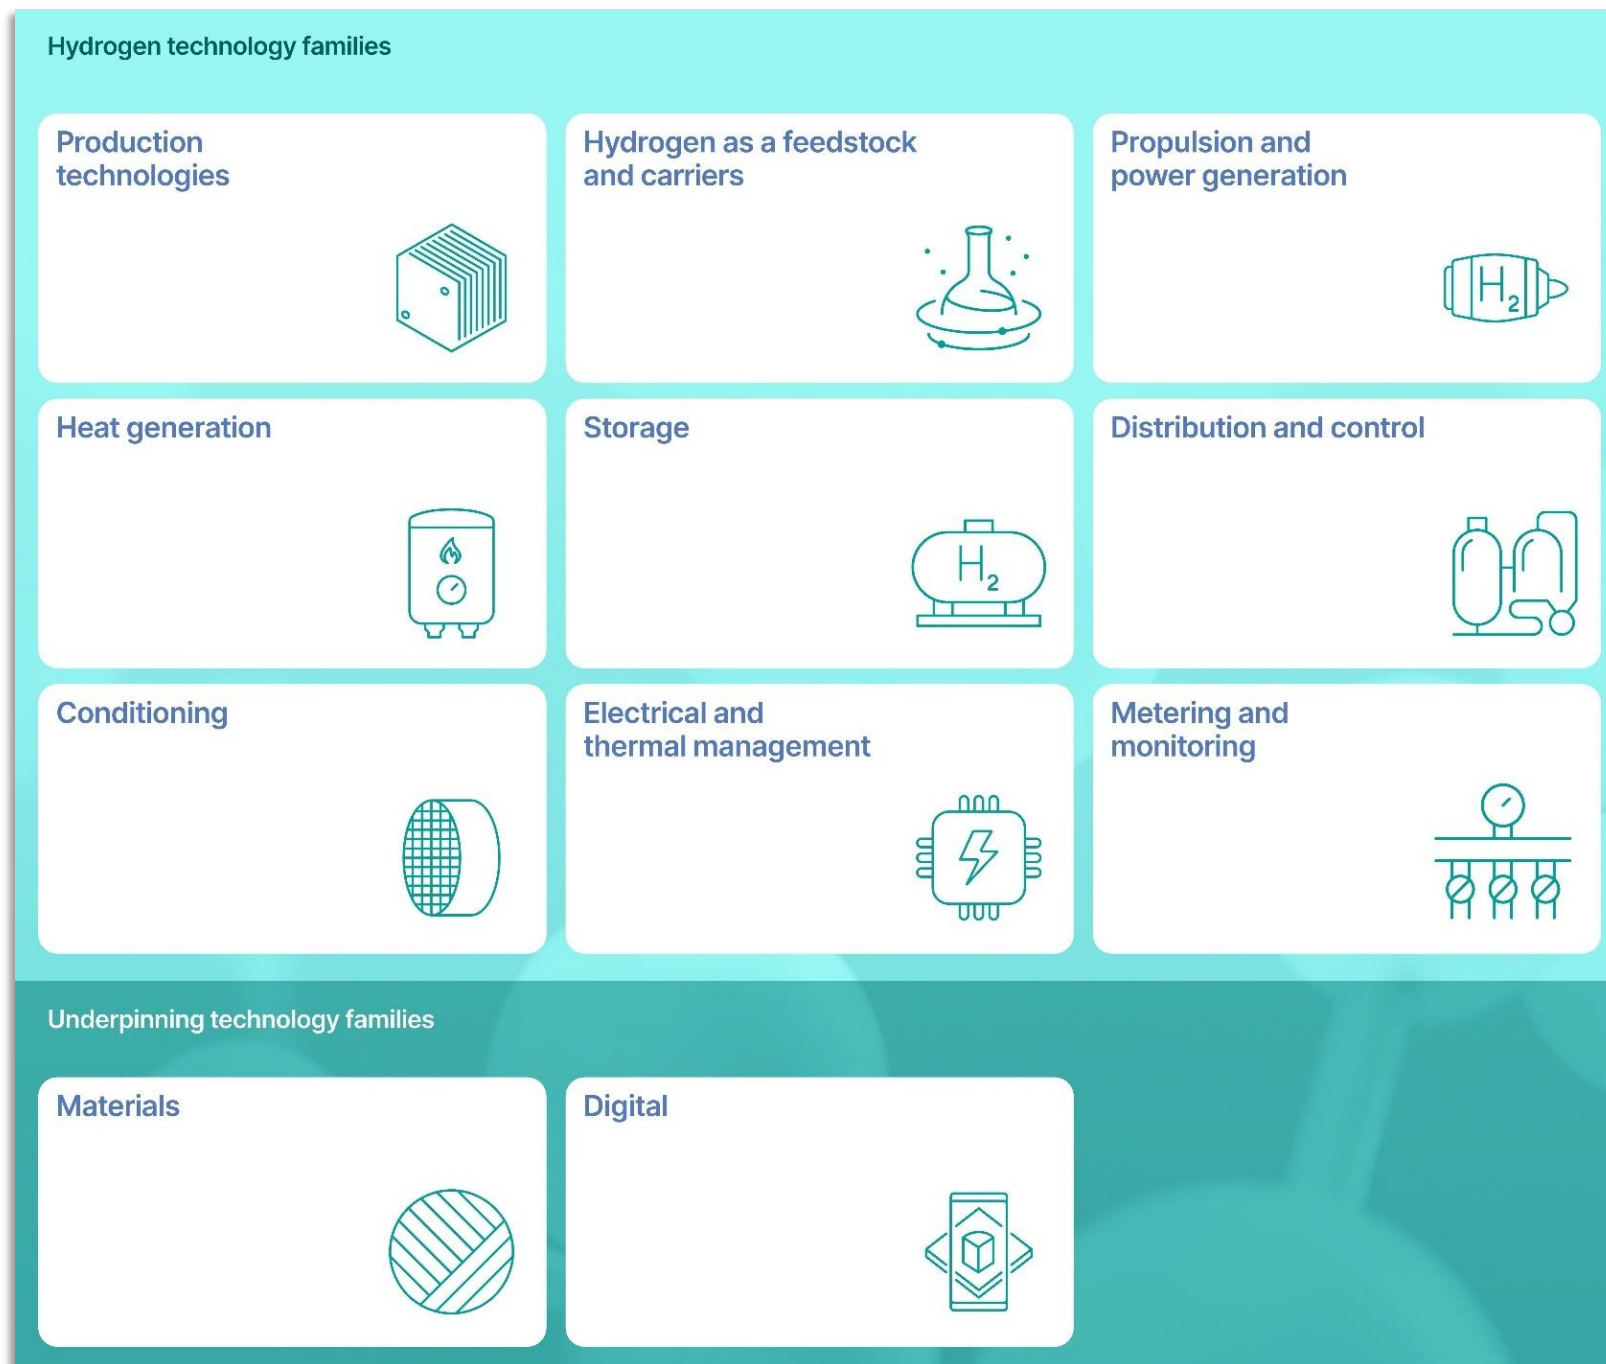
Hydrogen technology families

Production technologies

Hydrogen as a feedstock and carriers

Propulsion and power generation

$H_2$

Heat generation

Storage

$H_2$

Distribution and control

Conditioning

Electrical and thermal management

Metering and monitoring

Underpinning technology families

Materials

Digital